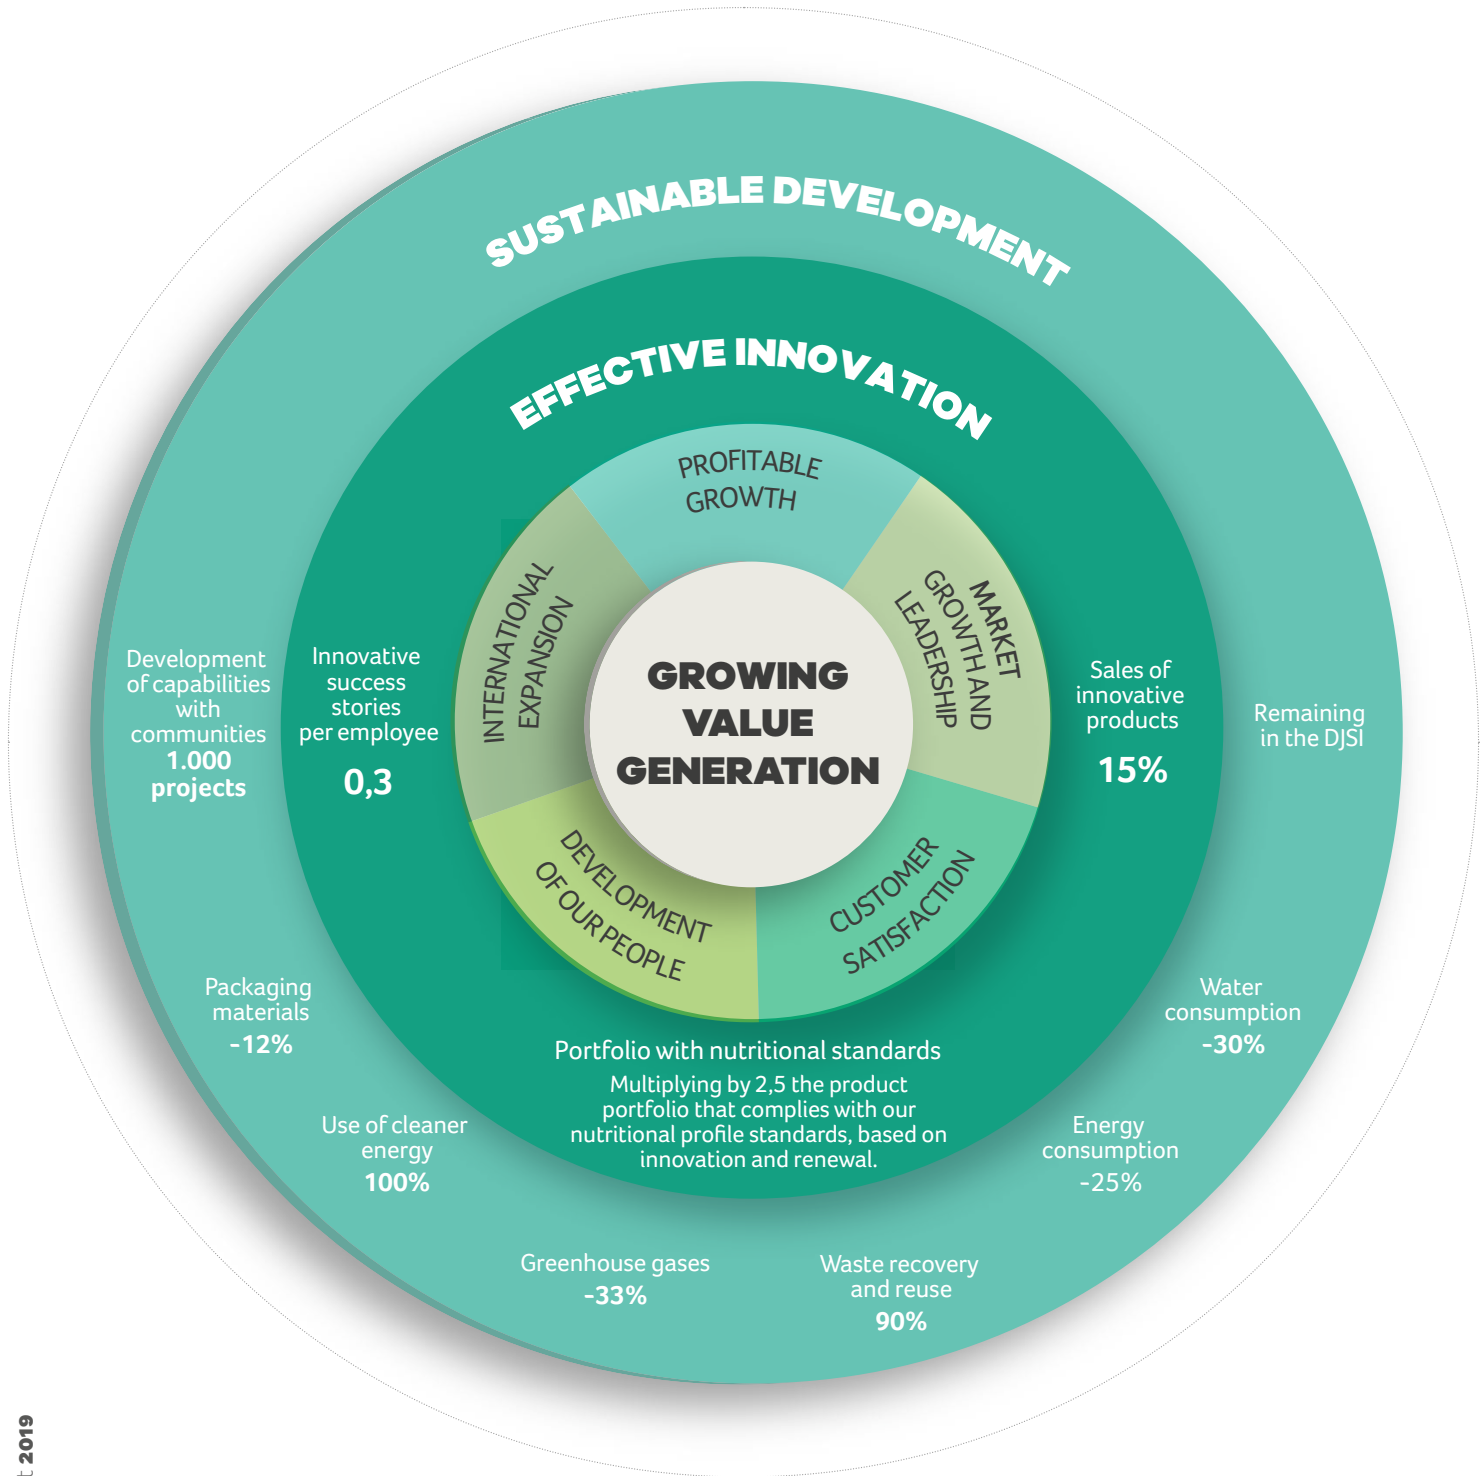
SUSTAINABLE DEVELOPMENT

EFFECTIVE INNOVATION

PROFITABLE GROWTH

MARKET GROWTH AND LEADERSHIP

CUSTOMER SATISFACTION

DEVELOPMENT OF OUR PEOPLE

INTERNATIONAL EXPANSION

GROWING VALUE GENERATION

Development of capabilities with communities
1.000 projects

Innovative success stories per employee
0,3

Sales of innovative products
15%

Remaining in the DJSI

Water consumption
-30%

Energy consumption
-25%

Waste recovery and reuse
90%

Greenhouse gases
-33%

Use of cleaner energy
100%

Packaging materials
-12%

Portfolio with nutritional standards
Multiplying by 2,5 the product portfolio that complies with our nutritional profile standards, based on innovation and renewal.

t 2019